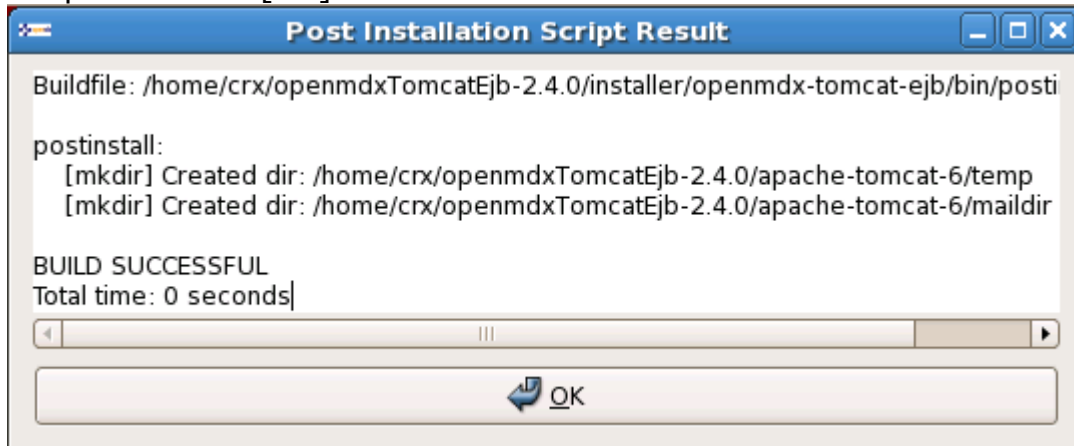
Post Installation Script Result

Buildfile: /home/crx/openmdxTomcatEjb-2.4.0/installer/openmdx-tomcat-ejb/bin/posti

postinstall:
[mkdir] Created dir: /home/crx/openmdxTomcatEjb-2.4.0/apache-tomcat-6/temp
[mkdir] Created dir: /home/crx/openmdxTomcatEjb-2.4.0/apache-tomcat-6/maildir

BUILD SUCCESSFUL
Total time: 0 seconds

OK